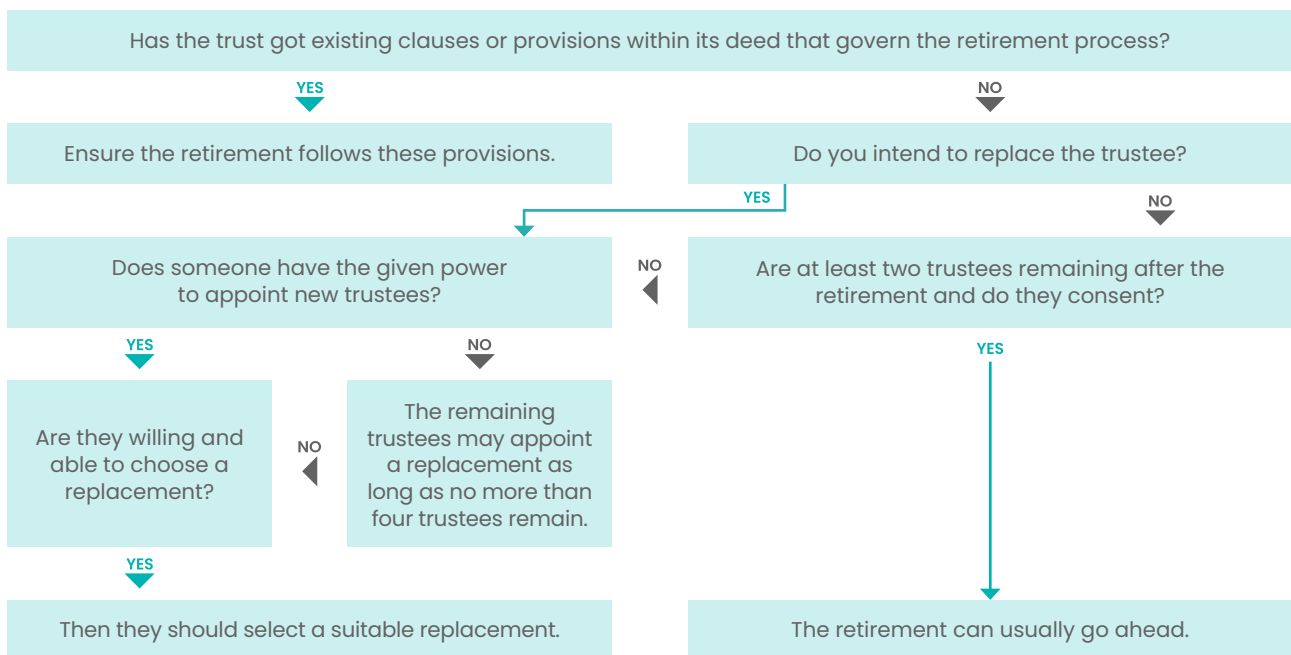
Has the trust got existing clauses or provisions within its deed that govern the retirement process?

YES

NO

Ensure the retirement follows these provisions.

Do you intend to replace the trustee?

YES

NO

Does someone have the given power to appoint new trustees?

NO

Are at least two trustees remaining after the retirement and do they consent?

YES

NO

YES

Are they willing and able to choose a replacement?

NO

The remaining trustees may appoint a replacement as long as no more than four trustees remain.

YES

Then they should select a suitable replacement.

The retirement can usually go ahead.